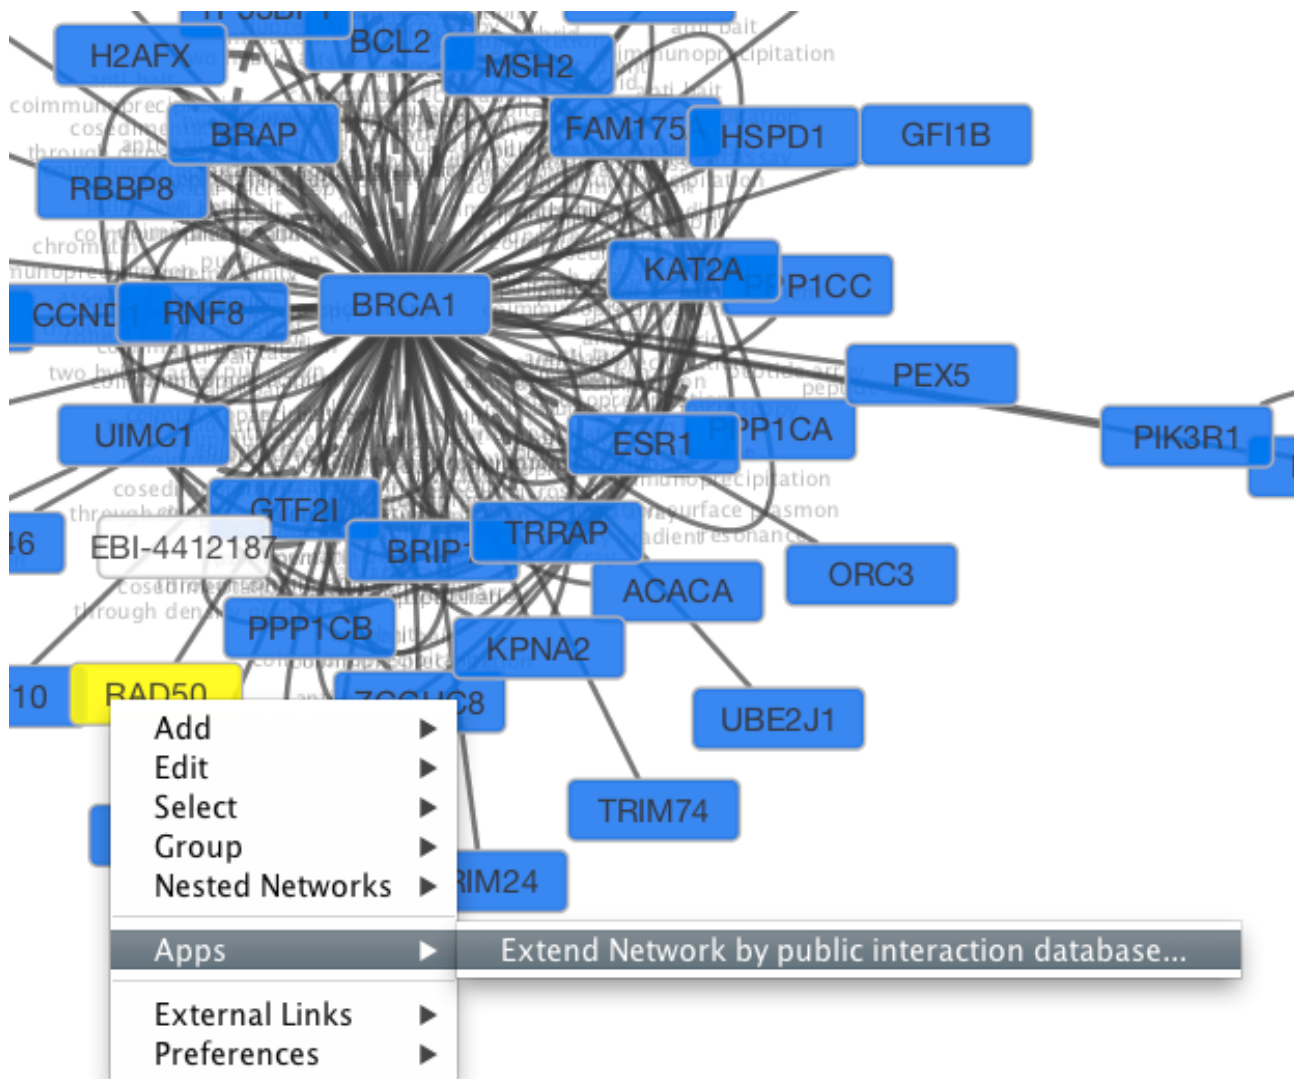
H2AFX
BCL2
MSH2
anti bait
immunoprecipitation
coimmunoprec
BRAP
FAM175
HSPD1
GFI1B
RBBP8
chrom
KAT2A
PPP1CC
CCND1
RNF8
BRCA1
PEX5
two hybrid
UIMC1
PPP1CA
PIK3R1
ESR1
immunoprecipitation
GTF2I
surface plasmon
resonance
EBI-4412187
BRIP1
TRRAP
ACACA
ORC3
through den
PPP1CB
KPNA2
RAD50
ZCCHC8
UBE2J1
TRIM74
TRIM24
Add
Edit
Select
Group
Nested Networks
Apps
Extend Network by public interaction database...
External Links
Preferences